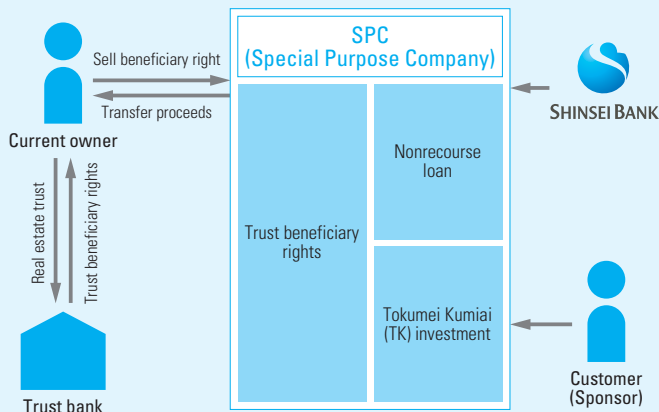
SPC
(Special Purpose Company)

Sell beneficiary right

Transfer proceeds

Current owner

Real estate trust

Trust beneficiary rights

Trust bank

Trust beneficiary rights

Nonrecourse loan

Tokumei Kumiai (TK) investment

SHINSEI BANK

Customer (Sponsor)